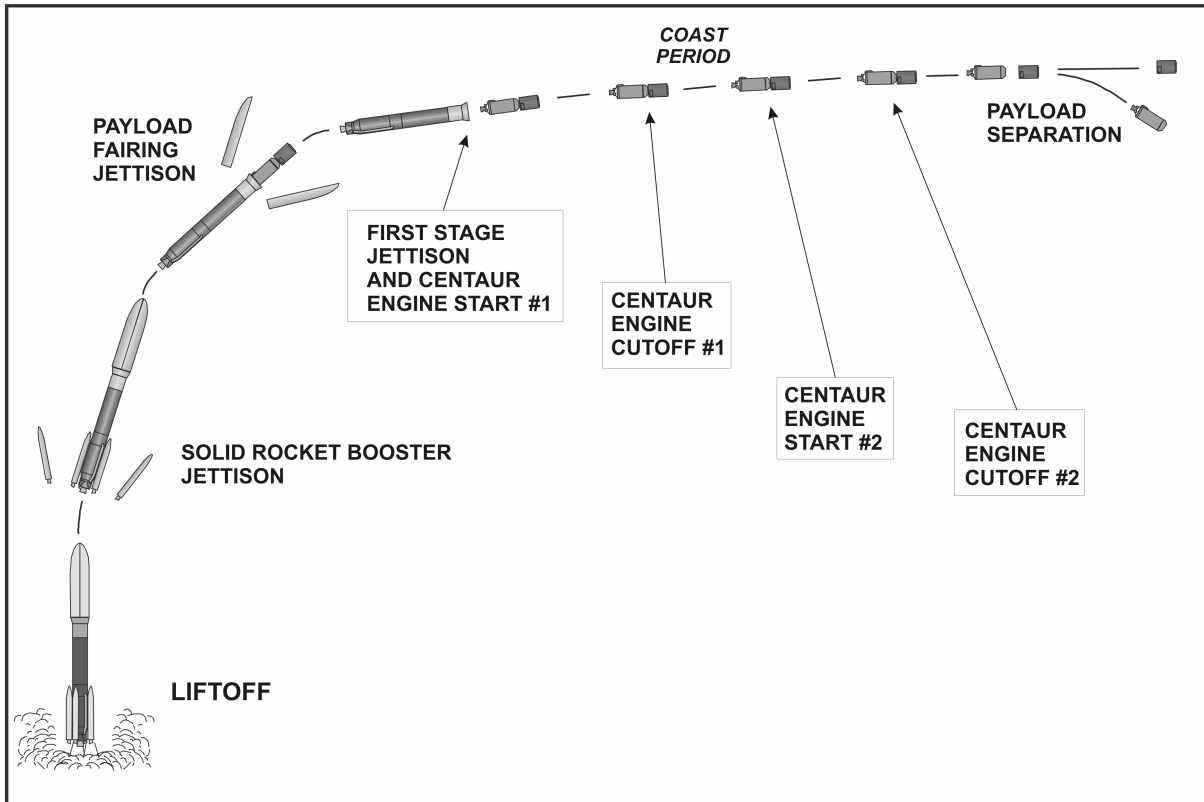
COAST PERIOD

PAYLOAD FAIRING JETTISON

PAYLOAD SEPARATION

FIRST STAGE JETTISON AND CENTAUR ENGINE START #1

CENTAUR ENGINE CUTOFF #1

CENTAUR ENGINE START #2

CENTAUR ENGINE CUTOFF #2

SOLID ROCKET BOOSTER JETTISON

LIFTOFF